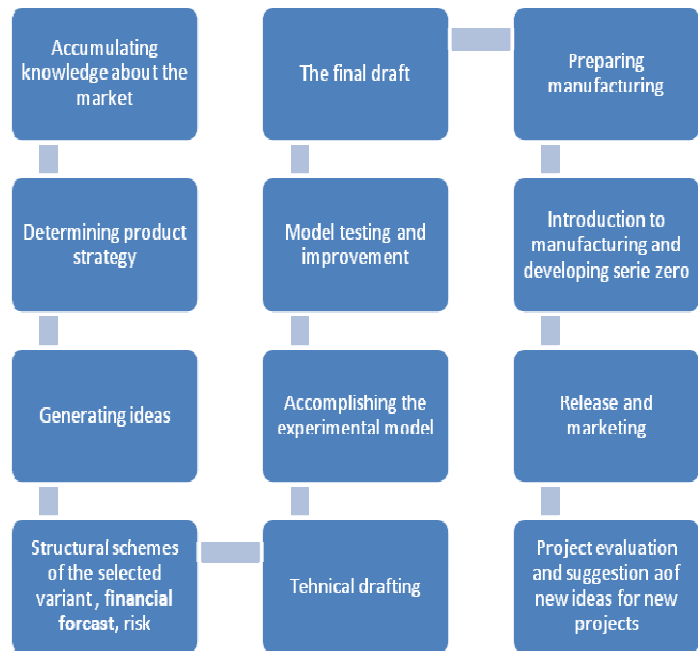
Accumulating knowledge about the market

Determining product strategy

Generating ideas

Structural schemes of the selected variant, financial forcast, risk

Tehnical drafting

Accomplishing the experimental model

Model testing and improvement

The final draft

Preparing manufacturing

Introduction to manufacturing and developing serie zero

Release and marketing

Project evaluation and suggestion aof new ideas for new projects